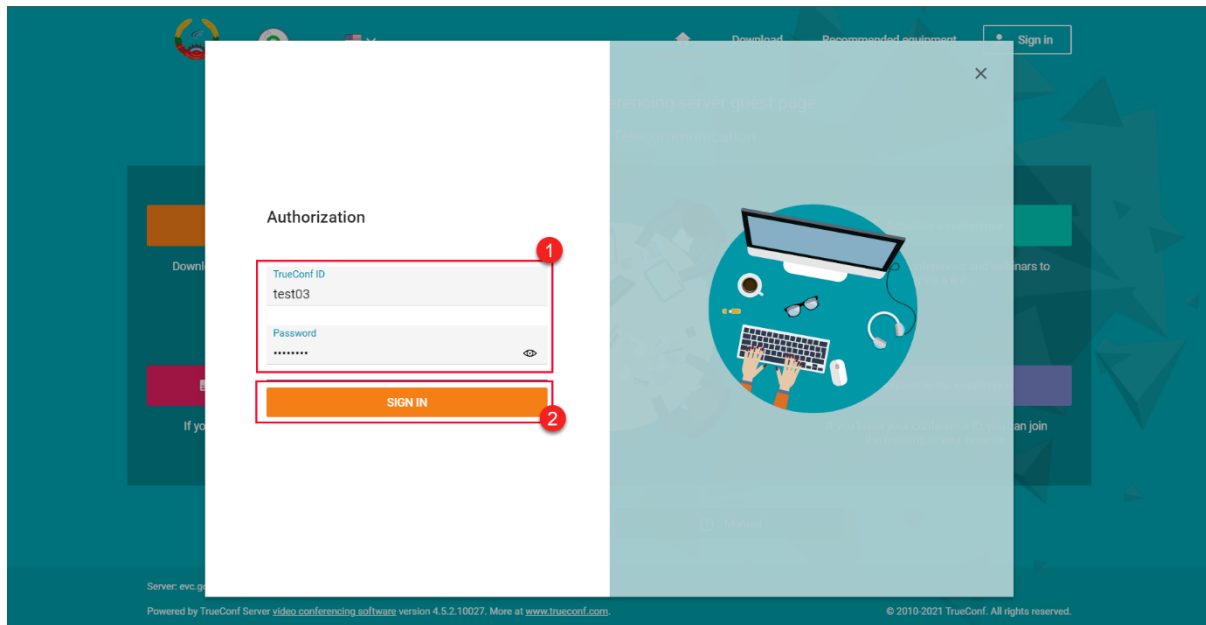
Download Recommended equipment Sign in

×

Authorization

1

TrueConf ID
test03

Password
••••••••

SIGN IN

2

Downl

If yo

...nars to

...an join

Server: evc.g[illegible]

Powered by TrueConf Server video conferencing software version 4.5.2.10027. More at www.trueconf.com.

© 2010-2021 TrueConf. All rights reserved.